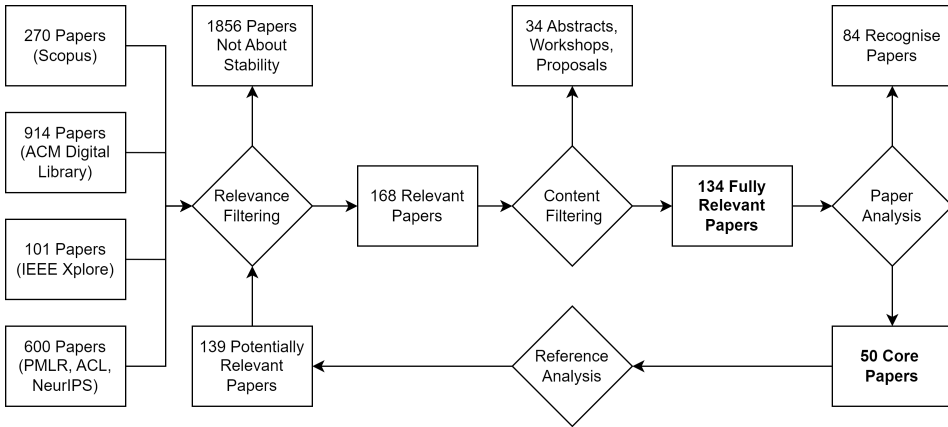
270 Papers (Scopus)

914 Papers (ACM Digital Library)

101 Papers (IEEE Xplore)

600 Papers (PMLR, ACL, NeurIPS)

1856 Papers Not About Stability

Relevance Filtering

139 Potentially Relevant Papers

168 Relevant Papers

34 Abstracts, Workshops, Proposals

Content Filtering

134 Fully Relevant Papers

84 Recognise Papers

Paper Analysis

50 Core Papers

Reference Analysis